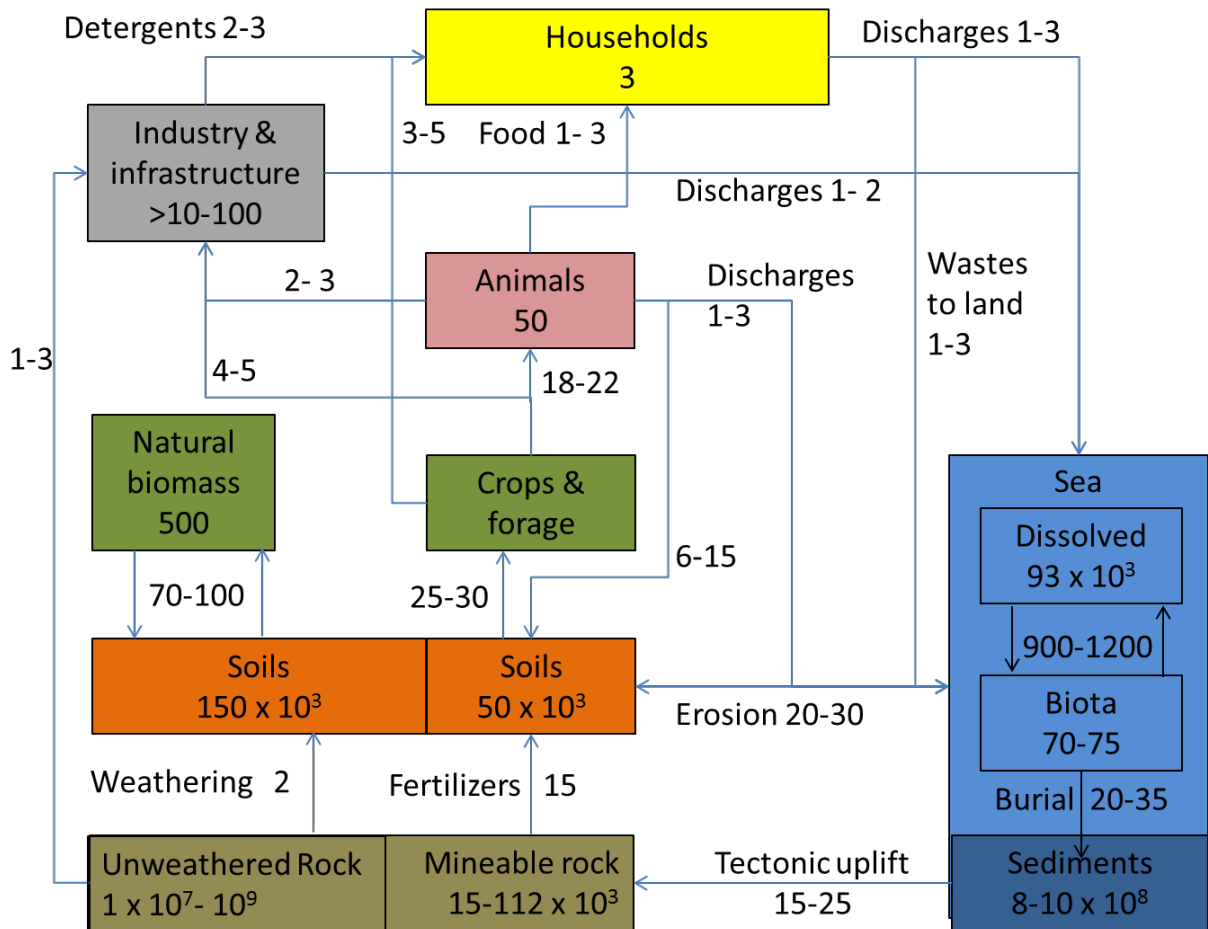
Detergents 2-3

Households
3

Discharges 1-3

Industry & infrastructure
>10-100

3-5

Food 1- 3

Discharges 1- 2

1-3

2- 3

Animals
50

Discharges
1-3

Wastes to land
1-3

4-5

18-22

Natural biomass
500

Crops & forage

6-15

Sea

Dissolved
$93 \times 10^3$

70-100

25-30

900-1200

Soils
$150 \times 10^3$

Soils
$50 \times 10^3$

Erosion 20-30

Biota
70-75

Weathering 2

Fertilizers 15

Burial 20-35

Unweathered Rock
$1 \times 10^7$- $10^9$

Mineable rock
$15$-$112 \times 10^3$

Tectonic uplift
15-25

Sediments
8-10 $\times 10^8$